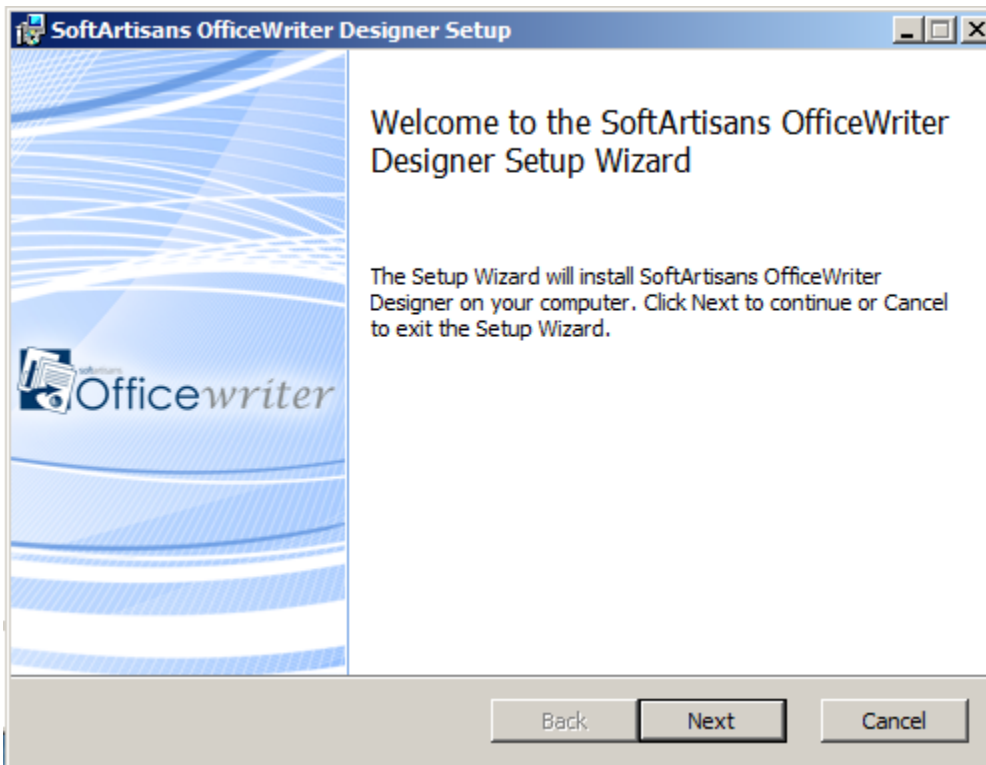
SoftArtisans OfficeWriter Designer Setup

Welcome to the SoftArtisans OfficeWriter Designer Setup Wizard

The Setup Wizard will install SoftArtisans OfficeWriter Designer on your computer. Click Next to continue or Cancel to exit the Setup Wizard.

softartisans
Officewriter

Back
Next
Cancel